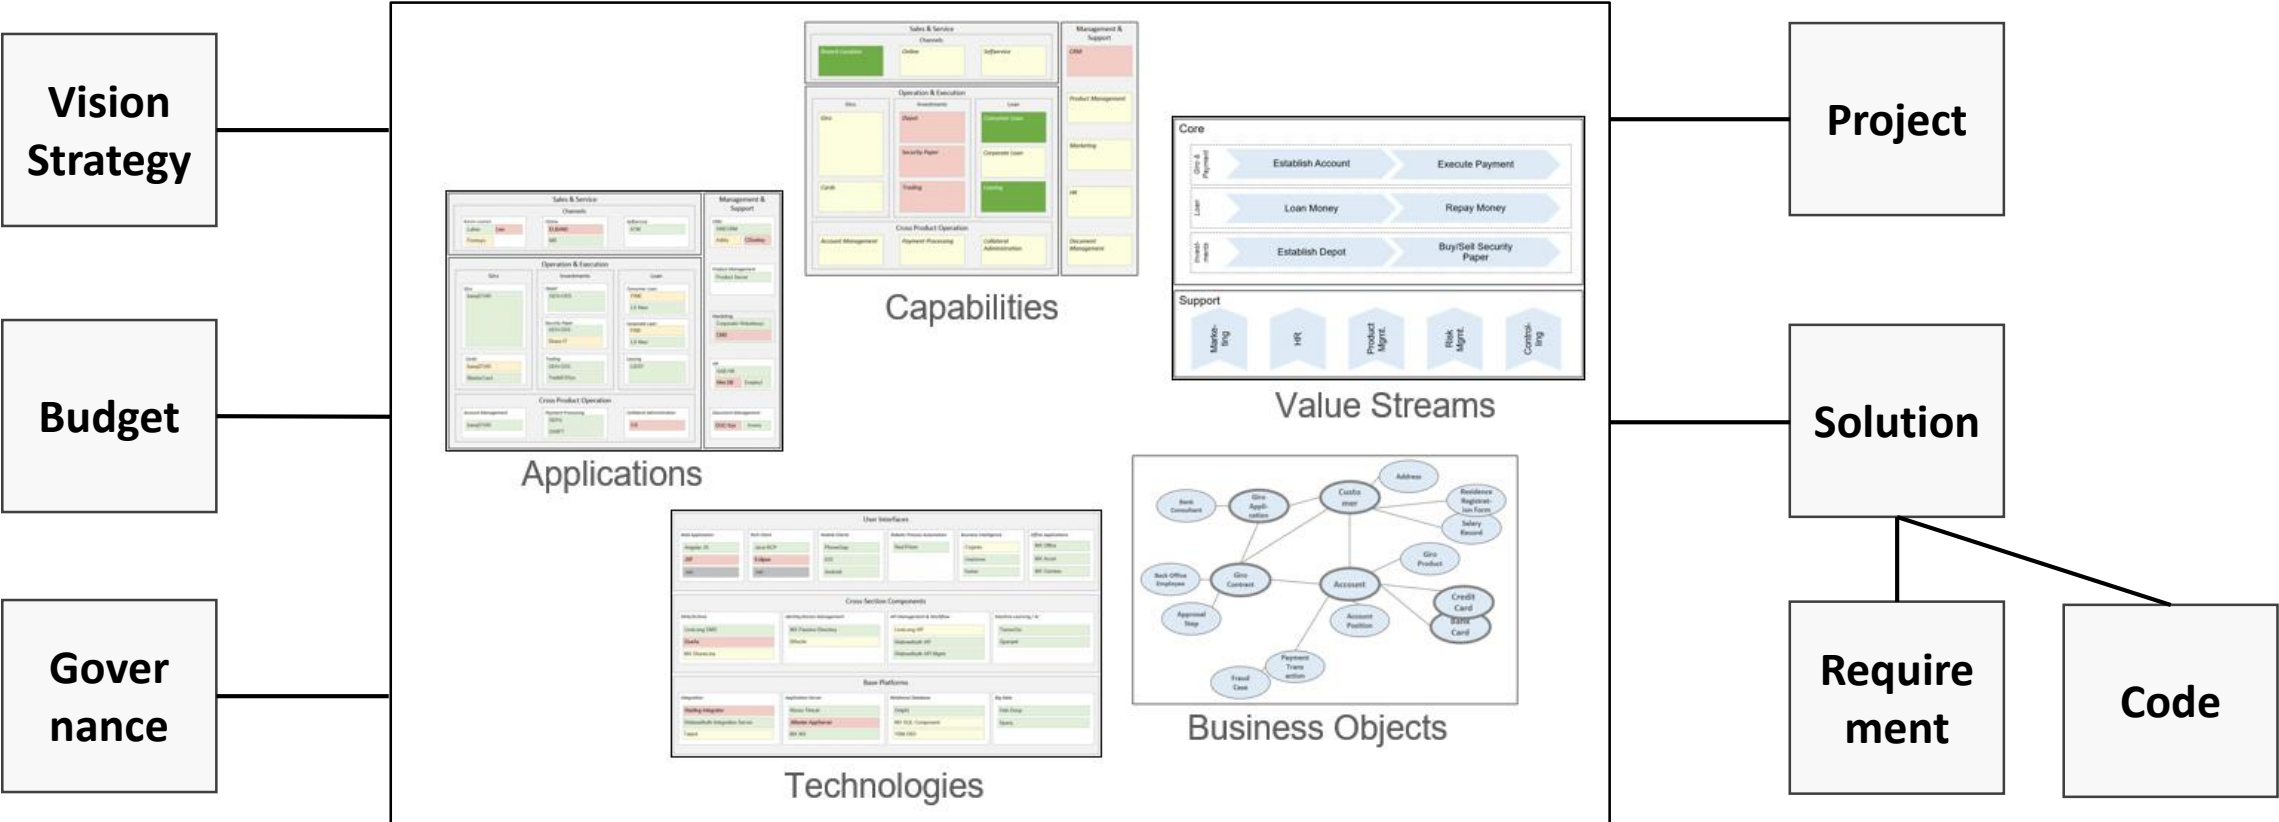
Vision Strategy

Budget

Gover nance

Sales & Service
Channels
Online
Selfservice
Management & Support
CRM
Operation & Execution
Giro
Investments
Loan
Giro
Depot
Consumer Loan
Security Paper
Corporate Loan
Cards
Trading
Leasing
Marketing
HR
Cross Product Operation
Account Management
Payment Processing
Collateral Administration
Document Management
Product Management

Capabilities

Core
Giro & Payment
Establish Account
Execute Payment
Loan
Loan Money
Repay Money
Invest-ments
Establish Depot
Buy/Sell Security Paper
Support
Marke-ting
HR
Product Mgmt.
Risk Mgmt.
Control-ling

Value Streams

Sales & Service
Channels
Management & Support
Operation & Execution
Giro
Investments
Loan
Cross Product Operation

Applications

User Interfaces
Cross Section Components
Base Platforms

Technologies

Address
Bank Consultant
Giro Appli-cation
Custo mer
Residence Registrat-ion Form
Salary Record
Giro Product
Back Office Employee
Giro Contract
Account
Credit Card
Approval Step
Account Position
Bank Card
Payment Trans action
Fraud Case

Business Objects

Project

Solution

Require ment

Code